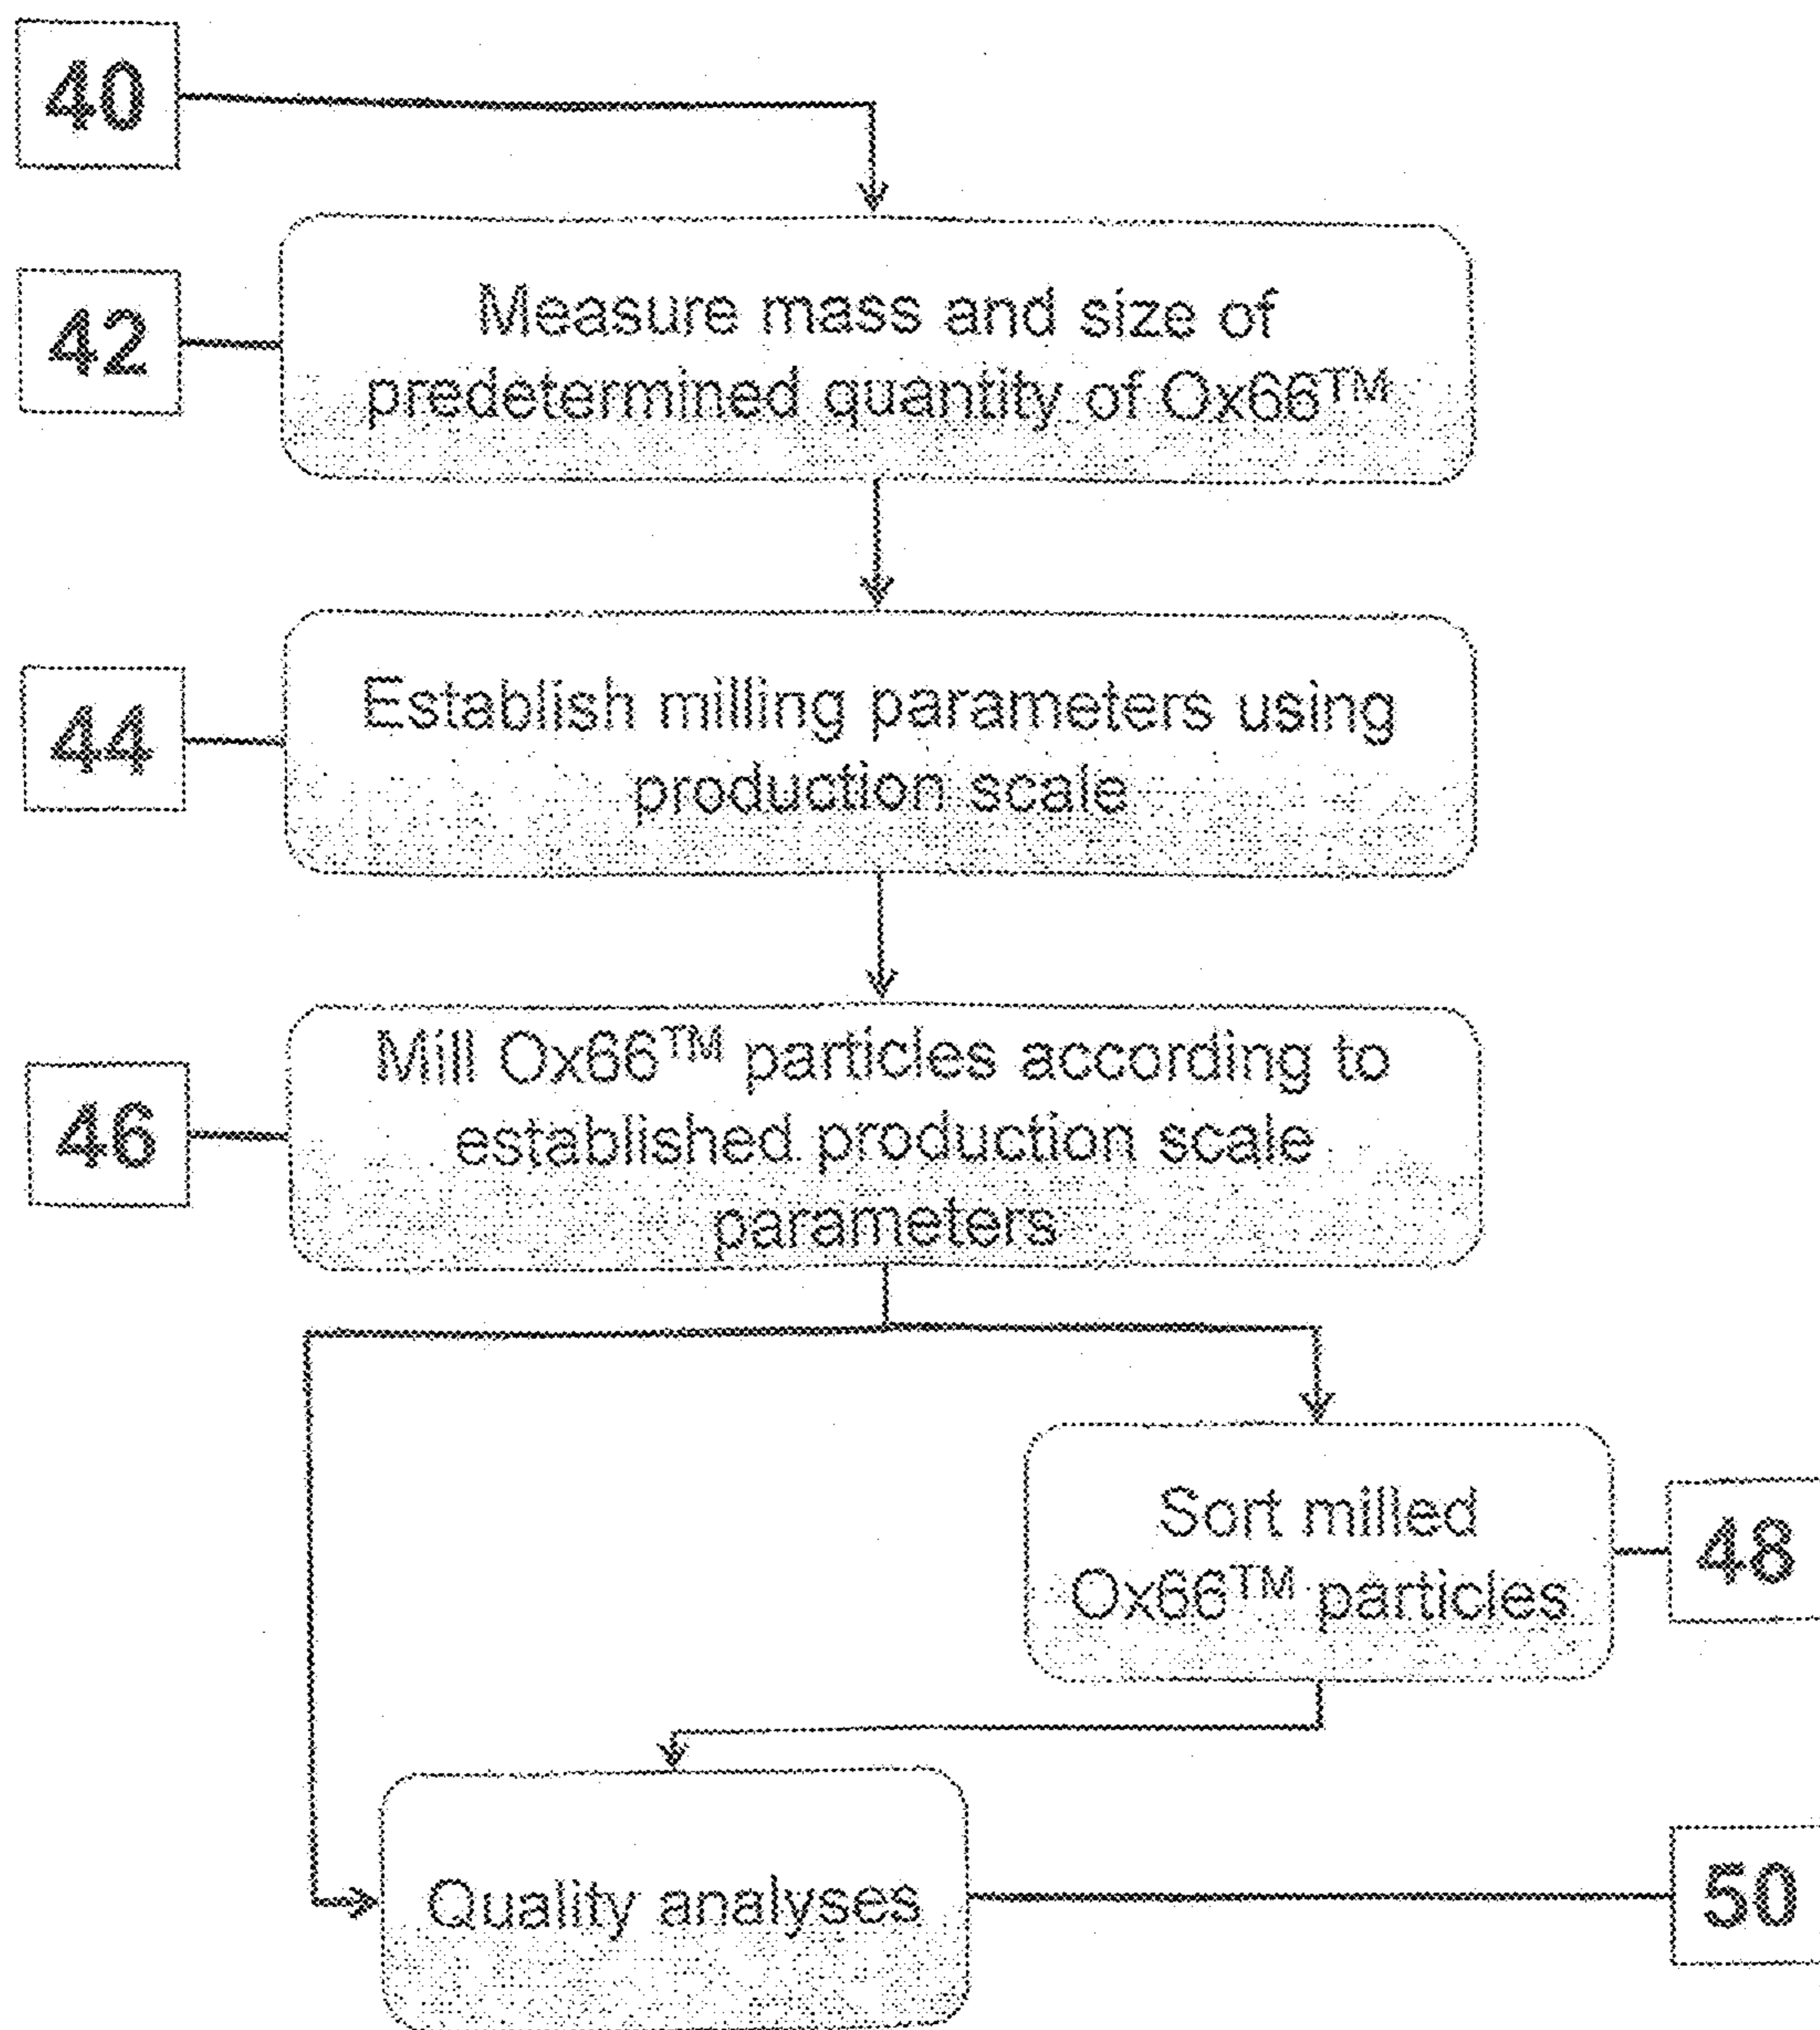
40

42

Measure mass and size of predetermined quantity of Ox66™

44

Establish milling parameters using production scale

46

Mill Ox66™ particles according to established production scale parameters

Sort milled Ox66™ particles

48

Quality analyses

50